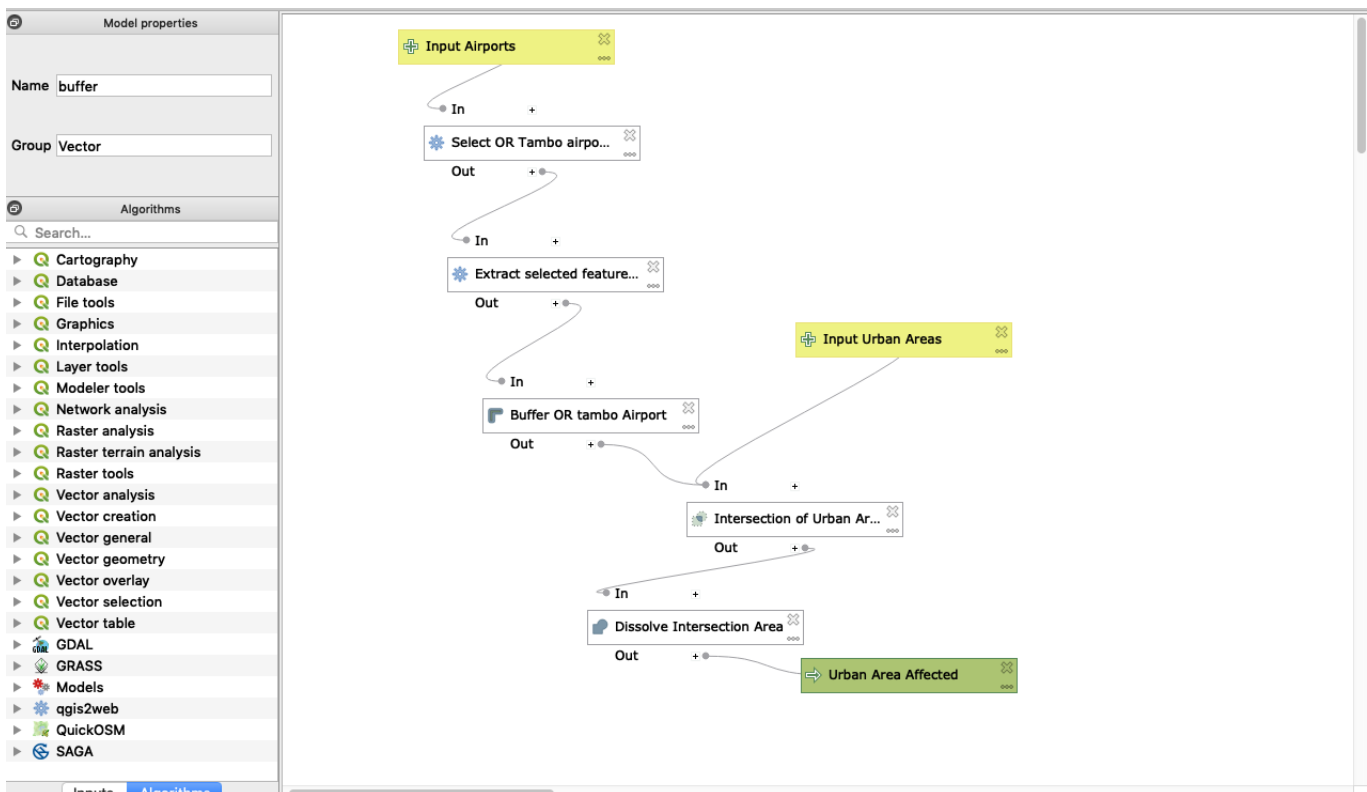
Model properties

Name buffer

Group Vector

Algorithms

Search...

Cartography
Database
File tools
Graphics
Interpolation
Layer tools
Modeler tools
Network analysis
Raster analysis
Raster terrain analysis
Raster tools
Vector analysis
Vector creation
Vector general
Vector geometry
Vector overlay
Vector selection
Vector table
GDAL
GRASS
Models
qgis2web
QuickOSM
SAGA

Inputs Algorithms

Input Airports
In +
Select OR Tambo airpo...
Out +
In +
Extract selected feature...
Out +
Input Urban Areas
In +
Buffer OR tambo Airport
Out +
In +
Intersection of Urban Ar...
Out +
In +
Dissolve Intersection Area
Out +
Urban Area Affected